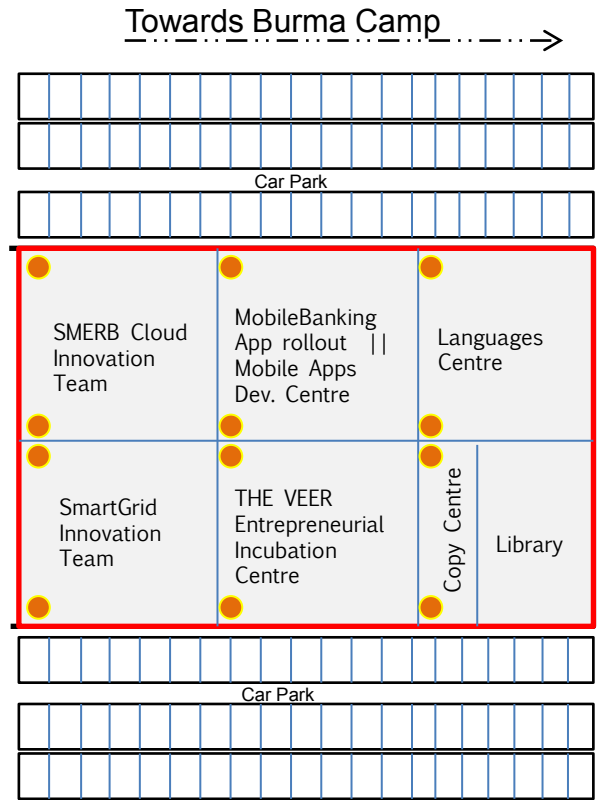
Towards Burma Camp

Car Park

SMERB Cloud Innovation Team

MobileBanking App rollout || Mobile Apps Dev. Centre

Languages Centre

SmartGrid Innovation Team

THE VEER Entrepreneurial Incubation Centre

Copy Centre

Library

Car Park